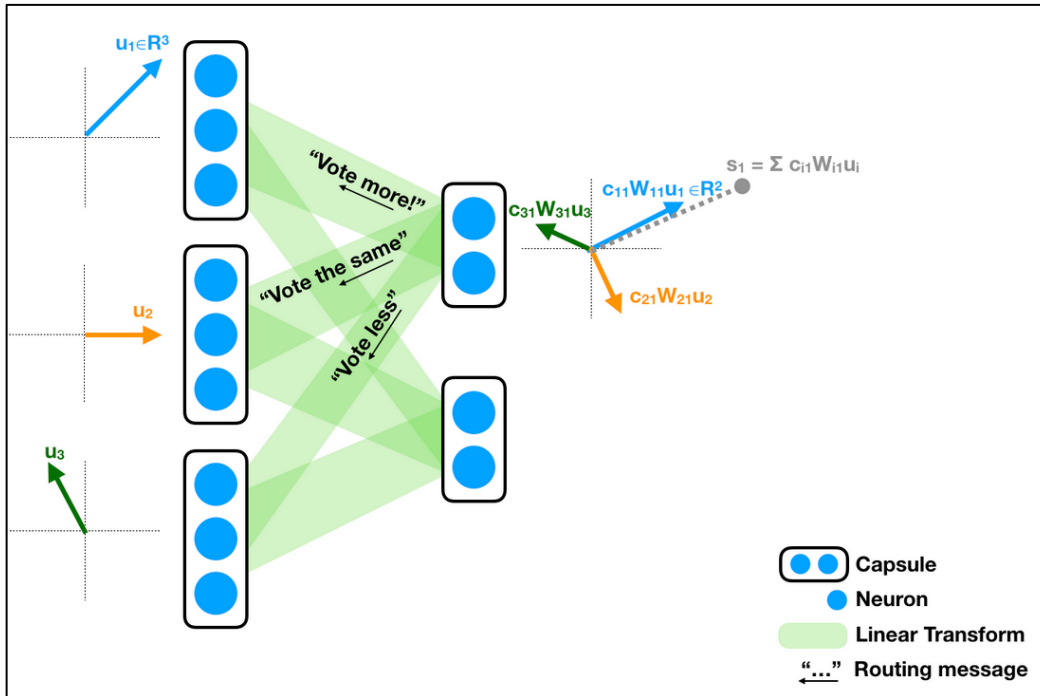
$u_1 \in R^3$

"Vote more!"

"Vote the same"

"Vote less"

$s_1 = \Sigma c_{i1} W_{i1} u_i$

$c_{11} W_{11} u_1 \in R^2$

$c_{31} W_{31} u_3$

$c_{21} W_{21} u_2$

$u_2$

$u_3$

Capsule

Neuron

Linear Transform

"..." Routing message